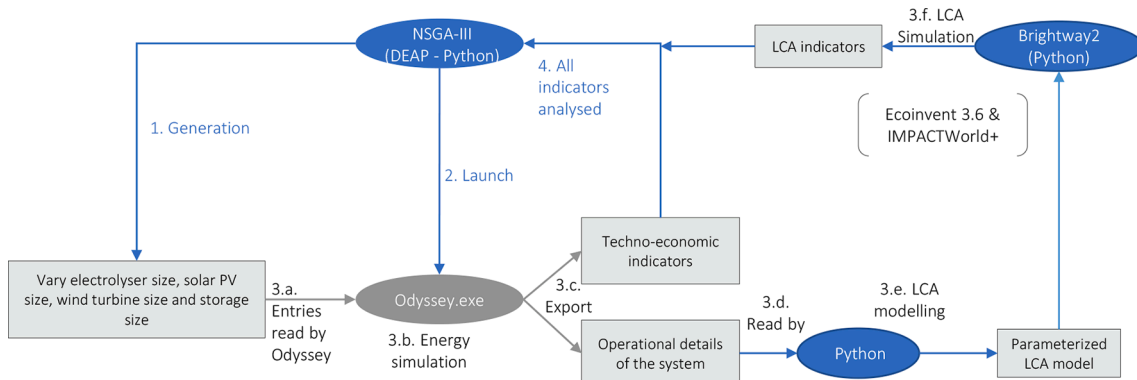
NSGA-III
(DEAP - Python)

3.f. LCA
Simulation

LCA indicators

Brightway2
(Python)

4. All
indicators
analysed

1. Generation

Ecoinvent 3.6 &
IMPACTWorld+

2. Launch

Techno-economic
indicators

Vary electrolyser size, solar PV size, wind turbine size and storage size

3.a.
Entries
read by
Odyssey

Odyssey.exe

3.c.
Export

3.b. Energy
simulation

3.d.
Read by

3.e. LCA
modelling

Operational details
of the system

Python

Parameterized
LCA model